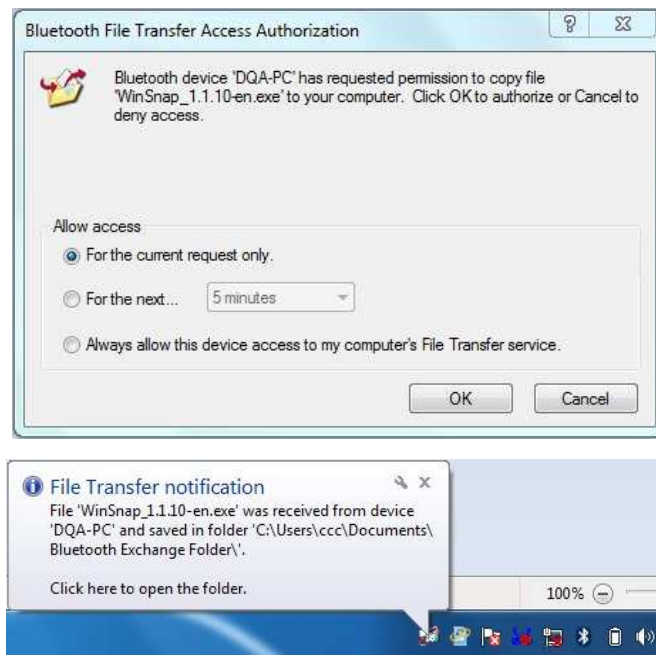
Bluetooth File Transfer Access Authorization

Bluetooth device 'DQA-PC' has requested permission to copy file 'WinSnap_1.1.10-en.exe' to your computer. Click OK to authorize or Cancel to deny access.

Allow access

For the current request only.

For the next... 5 minutes

Always allow this device access to my computer's File Transfer service.

OK Cancel

File Transfer notification

File 'WinSnap_1.1.10-en.exe' was received from device 'DQA-PC' and saved in folder 'C:\Users\ccc\Documents\Bluetooth Exchange Folder\'.

Click here to open the folder.

100%